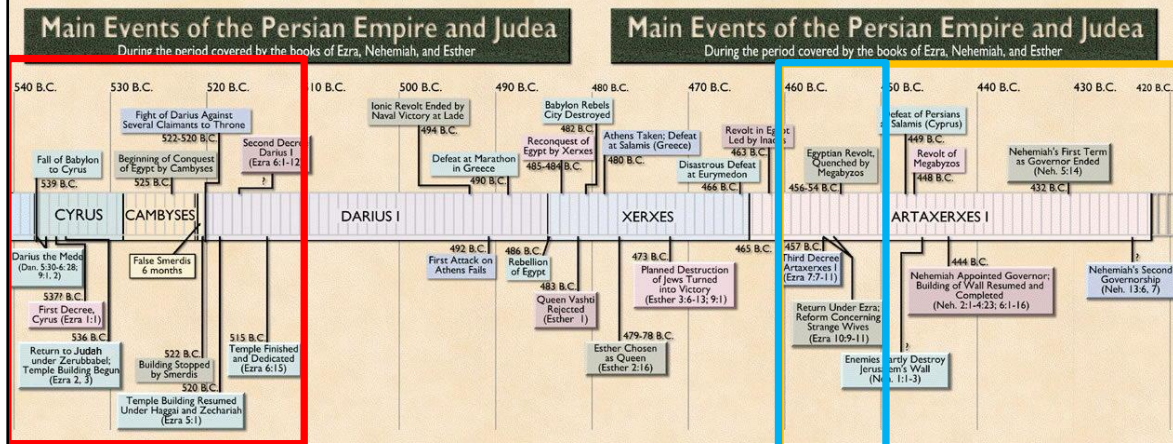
Main Events of the Persian Empire and Judea
During the period covered by the books of Ezra, Nehemiah, and Esther

Main Events of the Persian Empire and Judea
During the period covered by the books of Ezra, Nehemiah, and Esther

540 B.C. 530 B.C. 520 B.C. 10 B.C. 500 B.C. 490 B.C. 480 B.C. 470 B.C. 460 B.C. 50 B.C. 440 B.C. 430 B.C. 420 B.C.

Fight of Darius Against Several Claimants to Throne
522-520 B.C.

Second Decre Darius I (Ezra 6:1-12

Fall of Babylon to Cyrus
539 B.C.

Beginning of Conquest of Egypt by Cambyses
525 B.C.

?

Ionic Revolt Ended by Naval Victory at Lade
494 B.C.

Defeat at Marathon in Greece
490 B.C.

Babylon Rebels City Destroyed
482 B.C.

Reconquest of Egypt by Xerxes
485-484 B.C.

Athens Taken; Defeat at Salamis (Greece)
480 B.C.

Revolt in Egypt Led by Inaros
463 B.C.

Disastrous Defeat at Eurymedon
466 B.C.

Egyptian Revolt, Quenched by Megabyzos
456-54 B.C.

efeat of Persians Salamis (Cyprus)
449 B.C.

Revolt of Megabyzos
448 B.C.

Nehemiah's First Term as Governor Ended (Neh. 5:14)
432 B.C.

CYRUS CAMBYSES DARIUS I XERXES ARTAXERXES I

Darius the Mede (Dan. 5:30-6:28; 9:1, 2)

False Smerdis 6 months

537? B.C.
First Decree, Cyrus (Ezra 1:1)

536 B.C.
Return to Judah under Zerubbabel; Temple Building Begun (Ezra 2, 3)

522 B.C.
Building Stopped by Smerdis

520 B.C.
Temple Building Resumed Under Haggai and Zechariah (Ezra 5:1)

515 B.C.
Temple Finished and Dedicated (Ezra 6:15)

492 B.C.
First Attack on Athens Fails

486 B.C.
Rebellion of Egypt

483 B.C.
Queen Vashti Rejected (Esther 1)

473 B.C.
Planned Destruction of Jews Turned into Victory (Esther 3:6-13; 9:1)

479-78 B.C.
Esther Chosen as Queen (Esther 2:16)

465 B.C.

457 B.C.
Third Decree Artaxerxes I (Ezra 7:7-11)

Return Under Ezra; Reform Concerning Strange Wives (Ezra 10:9-11)

444 B.C.
Nehemiah Appointed Governor; Building of Wall Resumed and Completed (Neh. 2:1-4:23; 6:1-16)

?
Enemies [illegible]artly Destroy Jerus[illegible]em's Wall (Ne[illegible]. 1:1-3)

?
Nehemiah's Second Governorship (Neh. 13:6, 7)